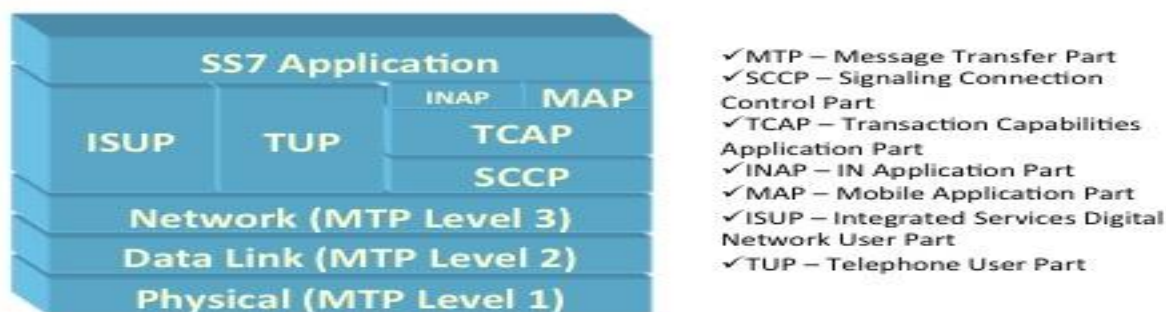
SS7 Application

ISUP

TUP

INAP

MAP

TCAP

SCCP

Network (MTP Level 3)

Data Link (MTP Level 2)

Physical (MTP Level 1)

✓MTP – Message Transfer Part
✓SCCP – Signaling Connection Control Part
✓TCAP – Transaction Capabilities Application Part
✓INAP – IN Application Part
✓MAP – Mobile Application Part
✓ISUP – Integrated Services Digital Network User Part
✓TUP – Telephone User Part